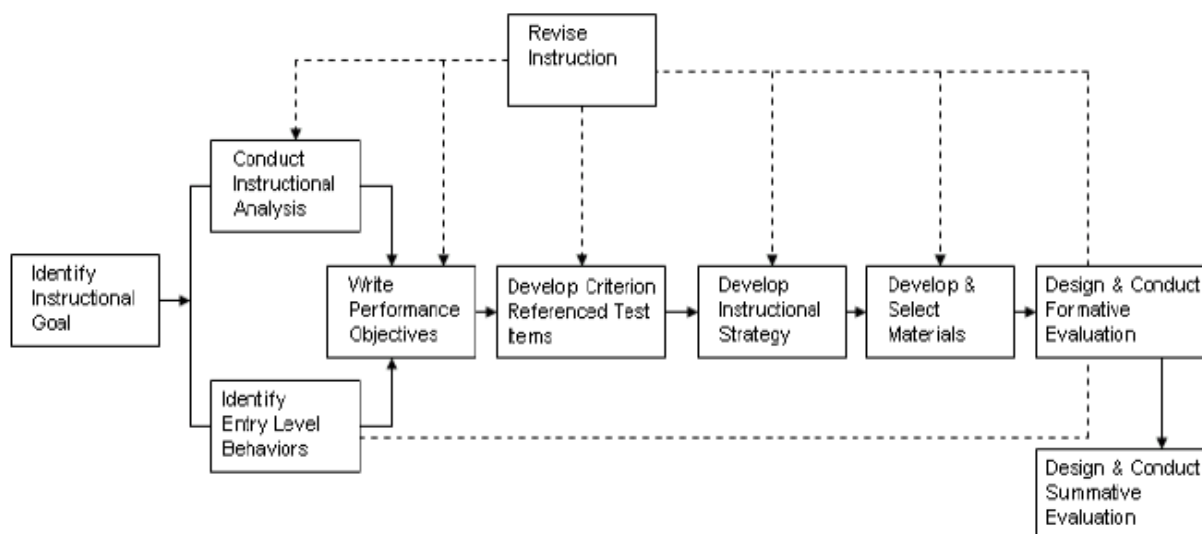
Revise Instruction

Conduct Instructional Analysis

Identify Instructional Goal

Write Performance Objectives

Develop Criterion Referenced Test Items

Develop Instructional Strategy

Develop & Select Materials

Design & Conduct Formative Evaluation

Identify Entry Level Behaviors

Design & Conduct Summative Evaluation